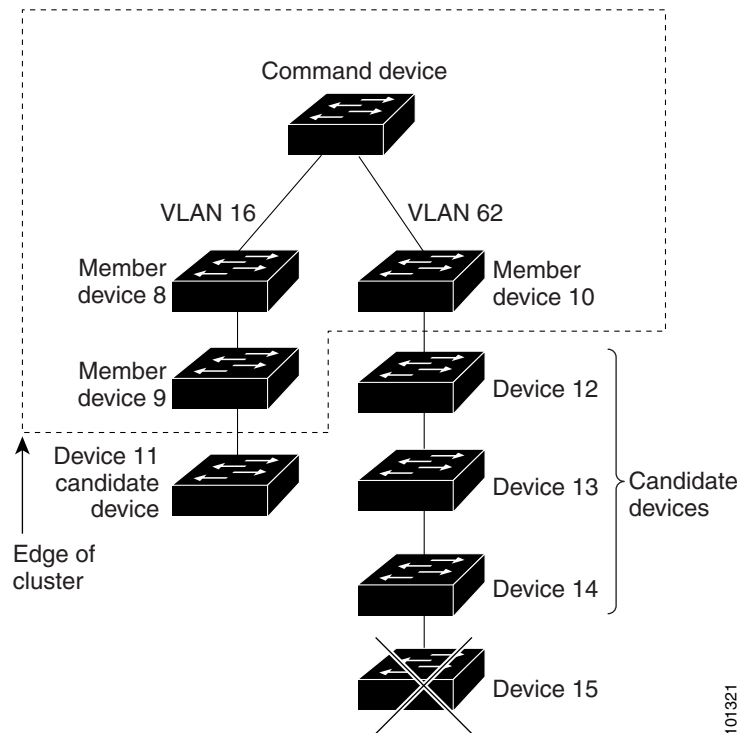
Command device

VLAN 16

VLAN 62

Member device 8

Member device 10

Member device 9

Device 12

Device 11 candidate device

Device 13

Candidate devices

Edge of cluster

Device 14

Device 15

101321